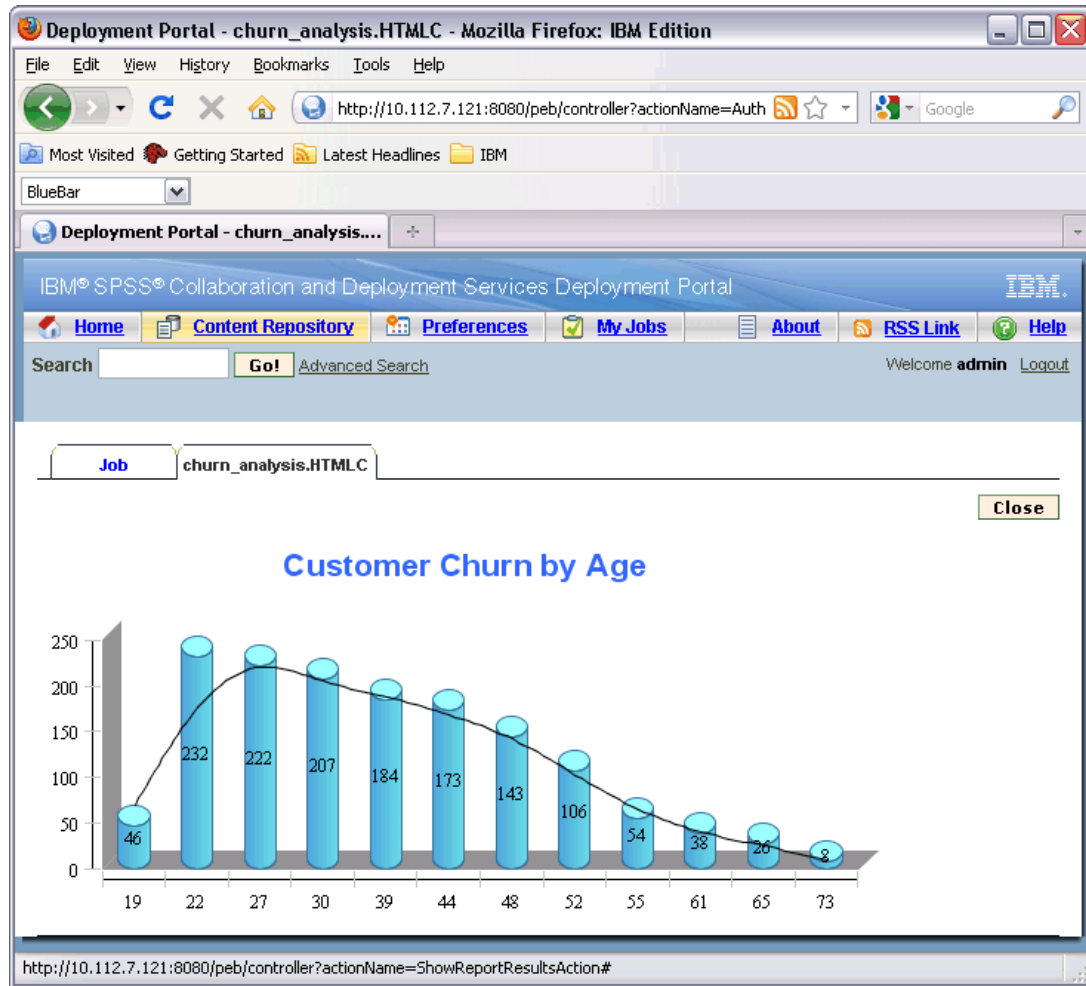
Deployment Portal - churn_analysis.HTMLC - Mozilla Firefox: IBM Edition

File Edit View History Bookmarks Tools Help

http://10.112.7.121:8080/peb/controller?actionName=Auth

Google

Most Visited Getting Started Latest Headlines IBM

BlueBar

Deployment Portal - churn_analysis....

IBM® SPSS® Collaboration and Deployment Services Deployment Portal

IBM.

Home Content Repository Preferences My Jobs About RSS Link Help

Search Go! Advanced Search

Welcome admin Logout

Job churn_analysis.HTMLC

Close

Customer Churn by Age

250
200
150
100
50
0

46 232 222 207 184 173 143 106 54 38 26 8

19 22 27 30 39 44 48 52 55 61 65 73

http://10.112.7.121:8080/peb/controller?actionName=ShowReportResultsAction#